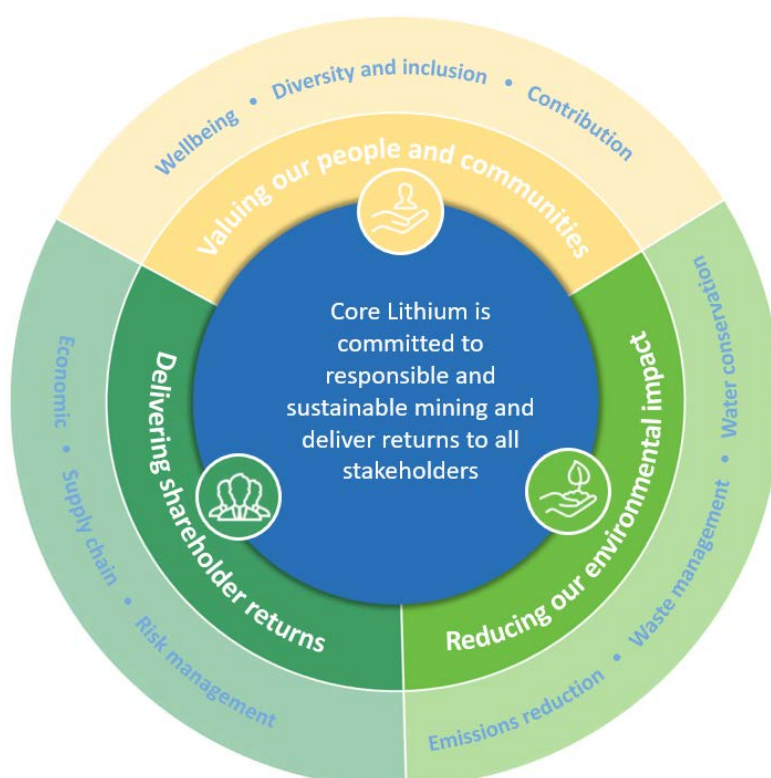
Wellbeing • Diversity and inclusion • Contribution

Valuing our people and communities

Core Lithium is committed to responsible and sustainable mining and deliver returns to all stakeholders

Delivering shareholder returns

Economic • Supply chain • Risk management

Reducing our environmental impact

Water conservation • Waste management • Emissions reduction